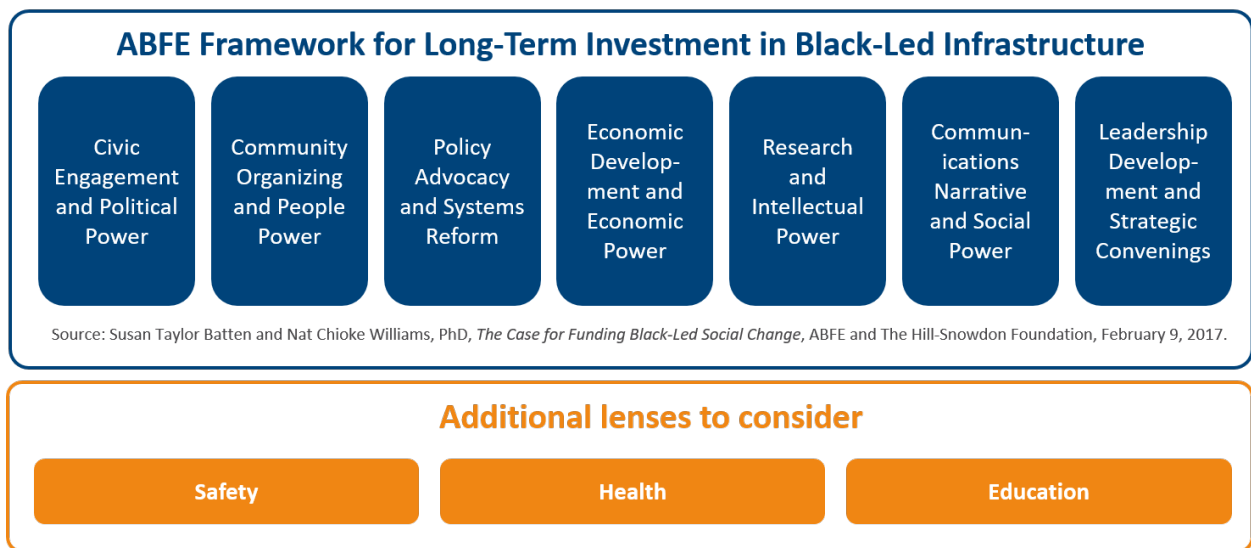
ABFE Framework for Long-Term Investment in Black-Led Infrastructure

Civic Engagement and Political Power

Community Organizing and People Power

Policy Advocacy and Systems Reform

Economic Development and Economic Power

Research and Intellectual Power

Communications Narrative and Social Power

Leadership Development and Strategic Convenings

Source: Susan Taylor Batten and Nat Chioke Williams, PhD, *The Case for Funding Black-Led Social Change*, ABFE and The Hill-Snowdon Foundation, February 9, 2017.

Additional lenses to consider

Safety

Health

Education